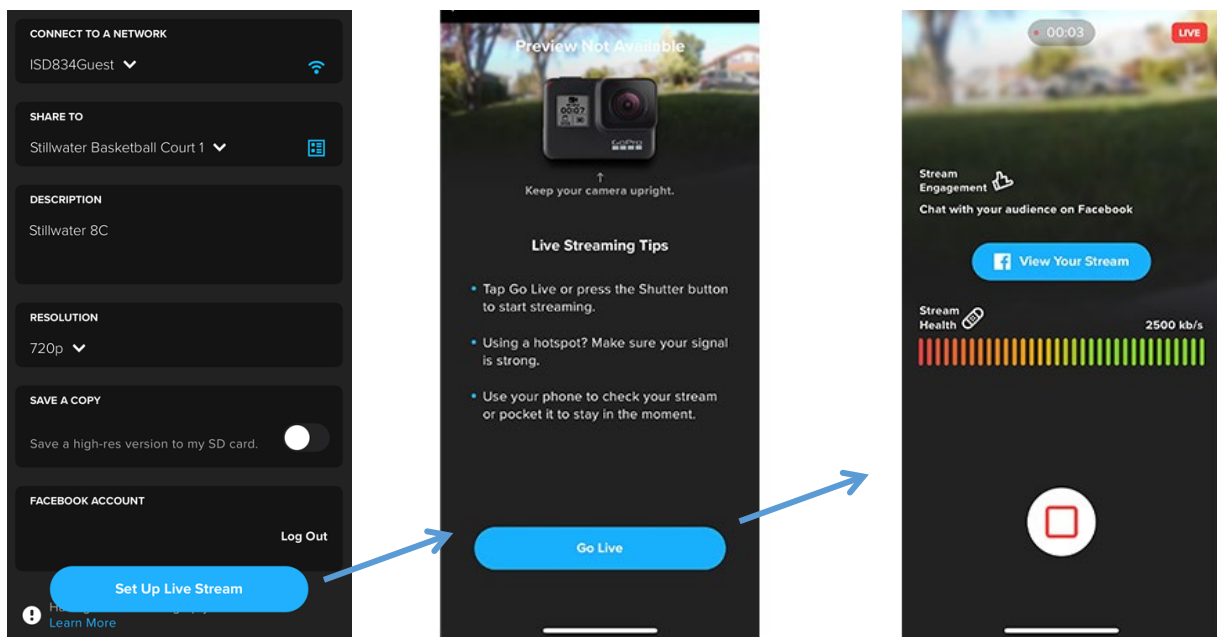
CONNECT TO A NETWORK

ISD834Guest

SHARE TO

Stillwater Basketball Court 1

DESCRIPTION

Stillwater 8C

RESOLUTION

720p

SAVE A COPY

Save a high-res version to my SD card.

FACEBOOK ACCOUNT

Log Out

Set Up Live Stream

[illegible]

Learn More

Preview Not Available

Keep your camera upright.

Live Streaming Tips

• Tap Go Live or press the Shutter button to start streaming.

• Using a hotspot? Make sure your signal is strong.

• Use your phone to check your stream or pocket it to stay in the moment.

Go Live

00:03

LIVE

Stream Engagement

Chat with your audience on Facebook

View Your Stream

Stream Health

2500 kb/s